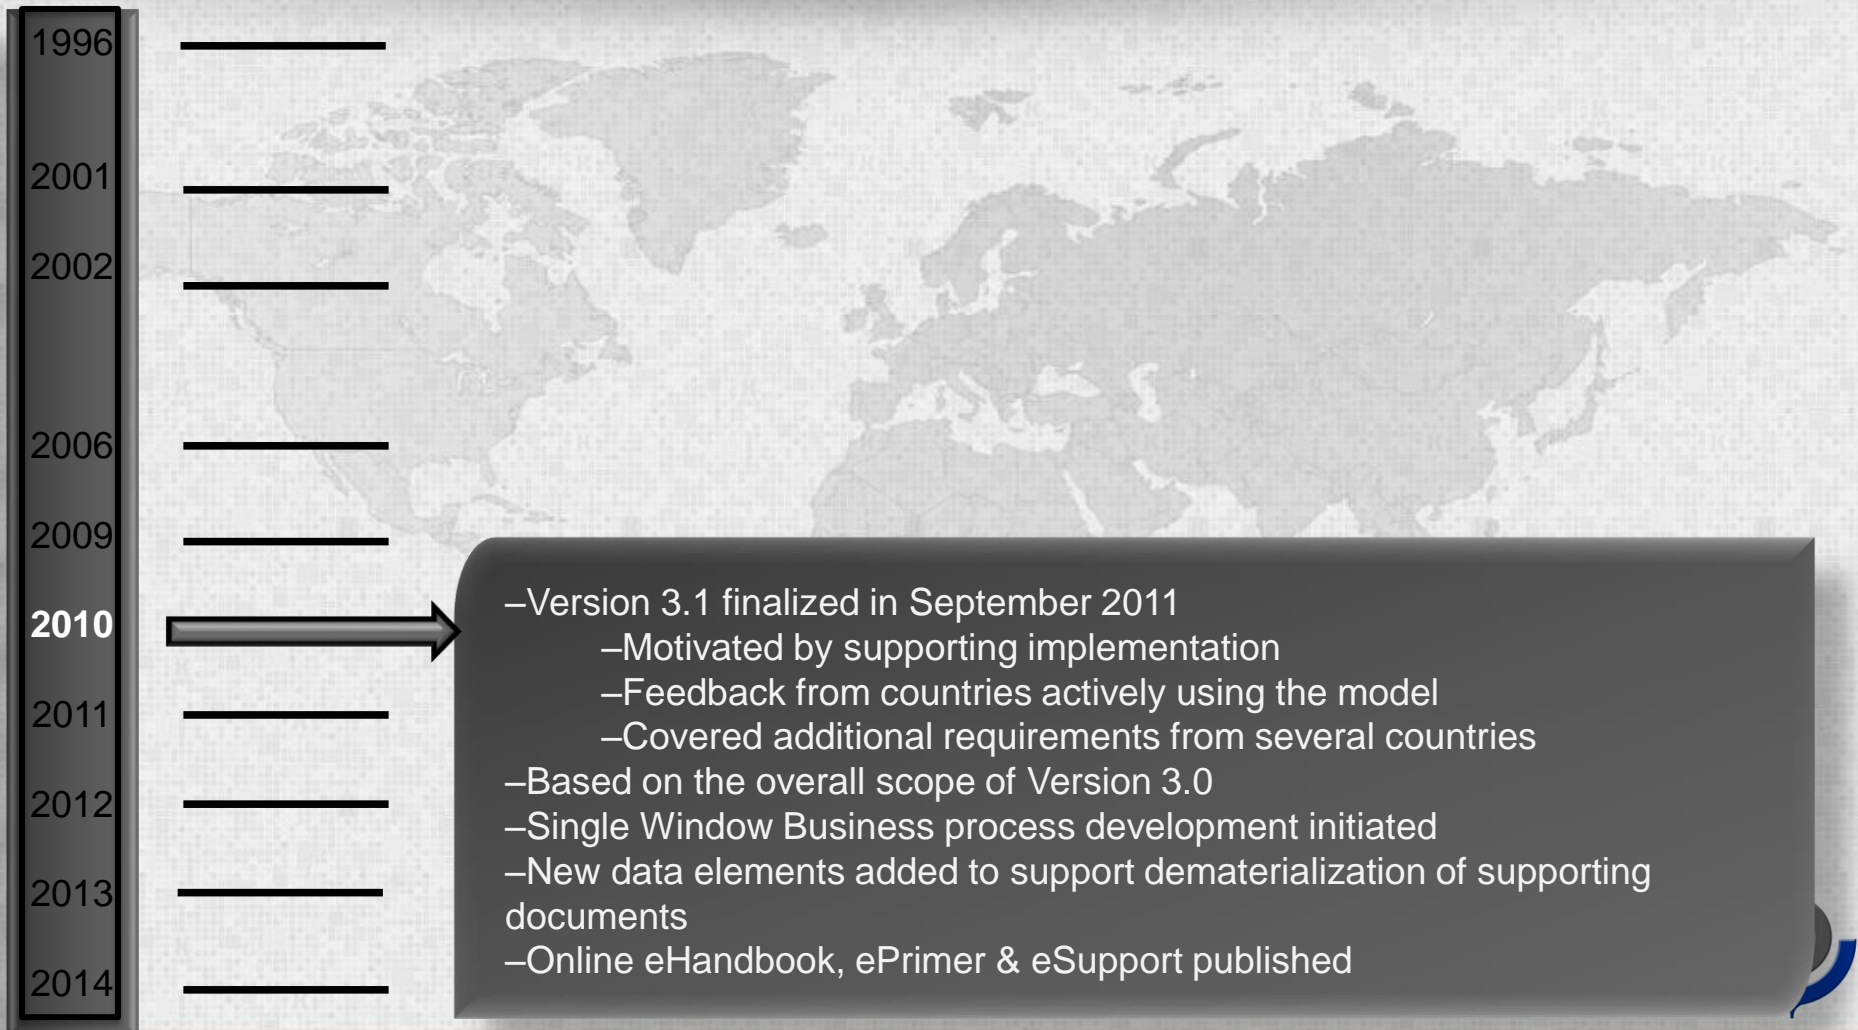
1996

2001

2002

2006

2009

2010

2011

2012

2013

2014

–Version 3.1 finalized in September 2011
–Motivated by supporting implementation
–Feedback from countries actively using the model
–Covered additional requirements from several countries
–Based on the overall scope of Version 3.0
–Single Window Business process development initiated
–New data elements added to support dematerialization of supporting documents
–Online eHandbook, ePrimer & eSupport published